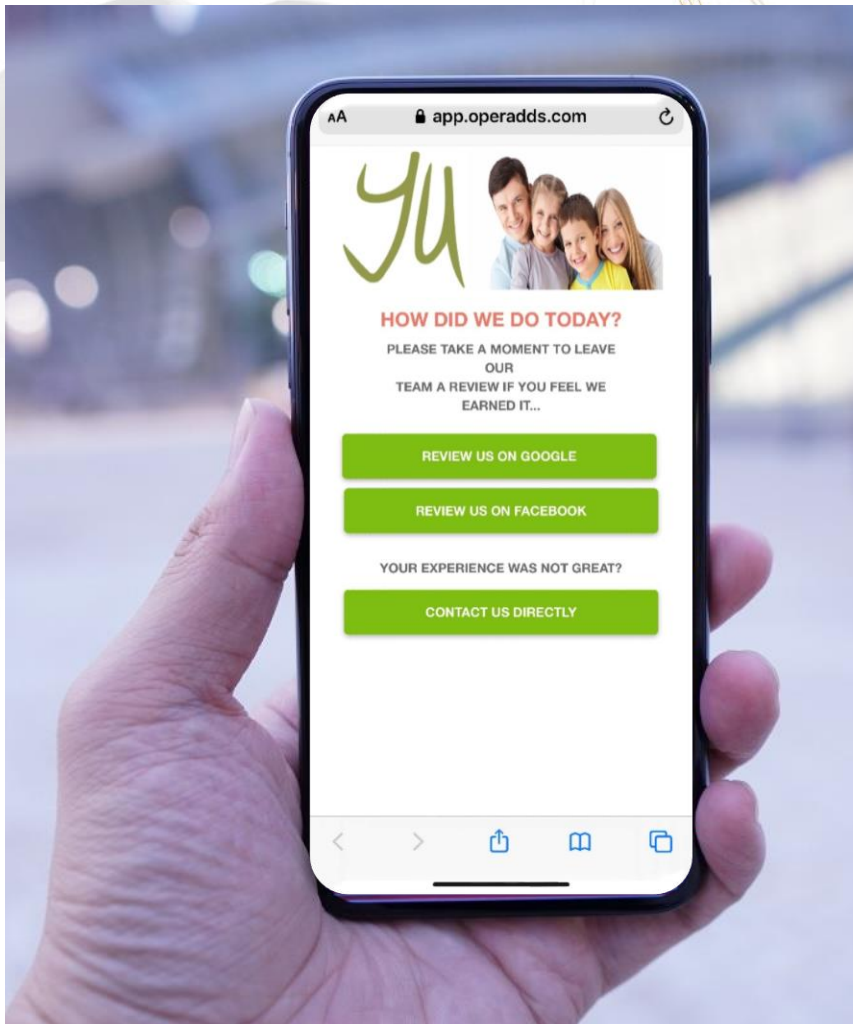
AA app.operadds.com

YU

HOW DID WE DO TODAY?

PLEASE TAKE A MOMENT TO LEAVE OUR
TEAM A REVIEW IF YOU FEEL WE EARNED IT...

REVIEW US ON GOOGLE

REVIEW US ON FACEBOOK

YOUR EXPERIENCE WAS NOT GREAT?

CONTACT US DIRECTLY